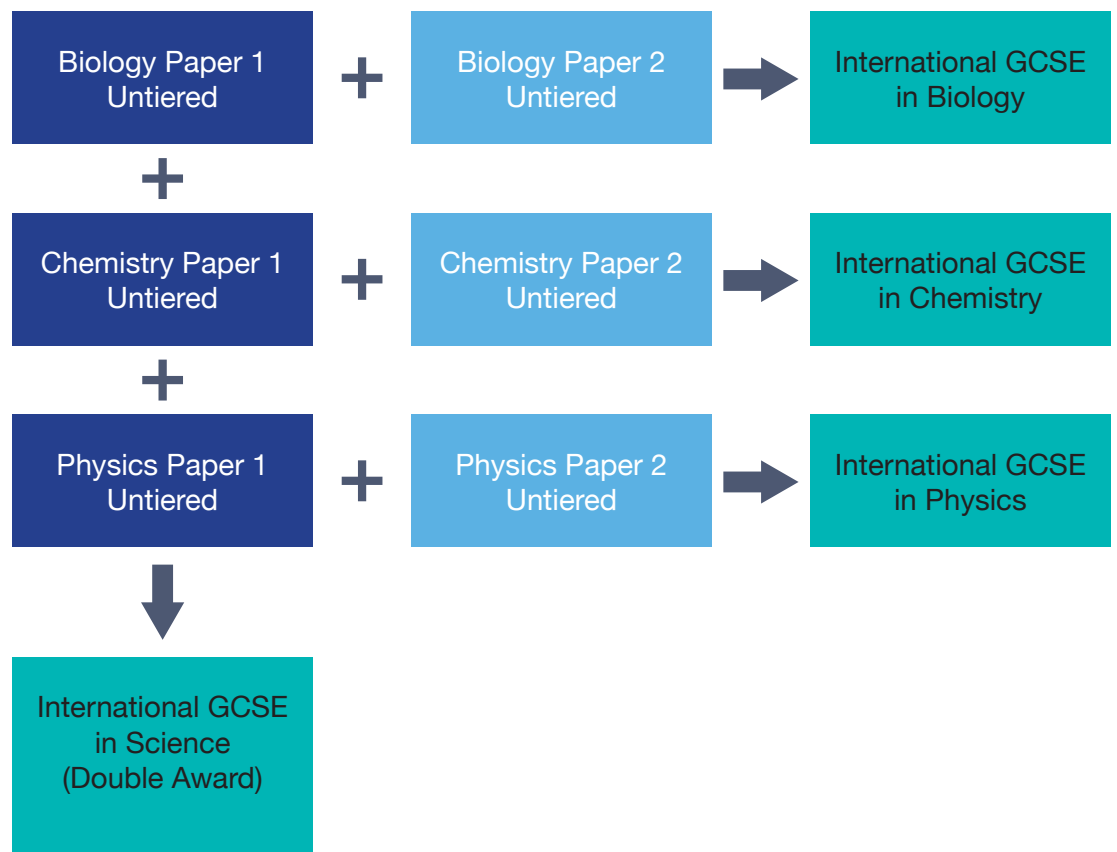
Biology Paper 1
Untiered

+

Biology Paper 2
Untiered

International GCSE
in Biology

+

Chemistry Paper 1
Untiered

+

Chemistry Paper 2
Untiered

International GCSE
in Chemistry

+

Physics Paper 1
Untiered

+

Physics Paper 2
Untiered

International GCSE
in Physics

International GCSE
in Science
(Double Award)